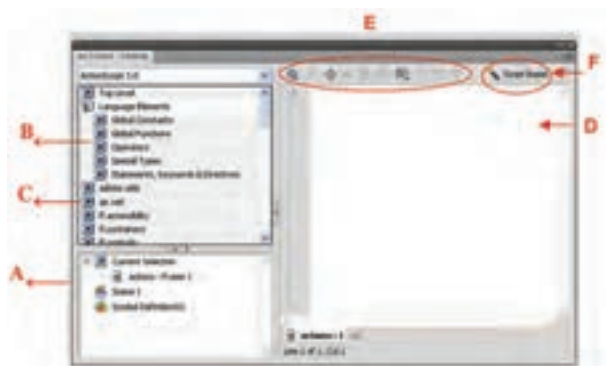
E

F

B

D

C

A

ActionScript 1.0

Top Level

Language Elements

Global Constants

Global Functions

Operators

Special Types

Statements, Keywords & Directives

adobe.utils

air.net

fl.accessibility

fl.containers

Current Selection

actions : Frame 1

Scene 1

Symbol Definition(s)

Script Assist

actions : 1